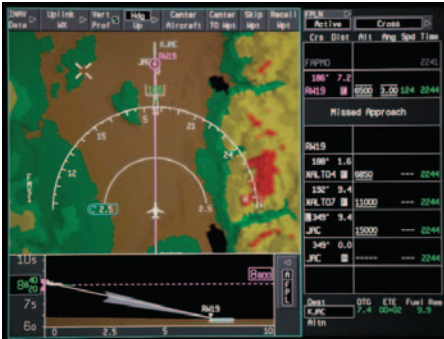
INAV Data | Uplink WX | Vert Prof | Hdg Up | Center Aircraft | Center TO Wpt | Skip Wpt | Recall Wpt

FPLN
Active | Cross
Crs Dist Alt Ang Spd Time
FAPMO 2241
186° 7.2
RW19 6500 3.00 124 2244
Missed Approach
RW19
180° 1.6
XALTO4 6050 --- 2244
152° 9.4
XALTO7 11000 --- 2244
349° 9.4
JRC 15000 --- 2244
349° 0.0
JRC ------ --- 2244
Dest DTG ETE Fuel Rem
KJAC 7.4 00+02 5.5
Altn

KJAC
RW19
JRC
15
12
21
24
2.5

10s
8
7s
6s
0
2.5
5
10
RW19
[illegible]